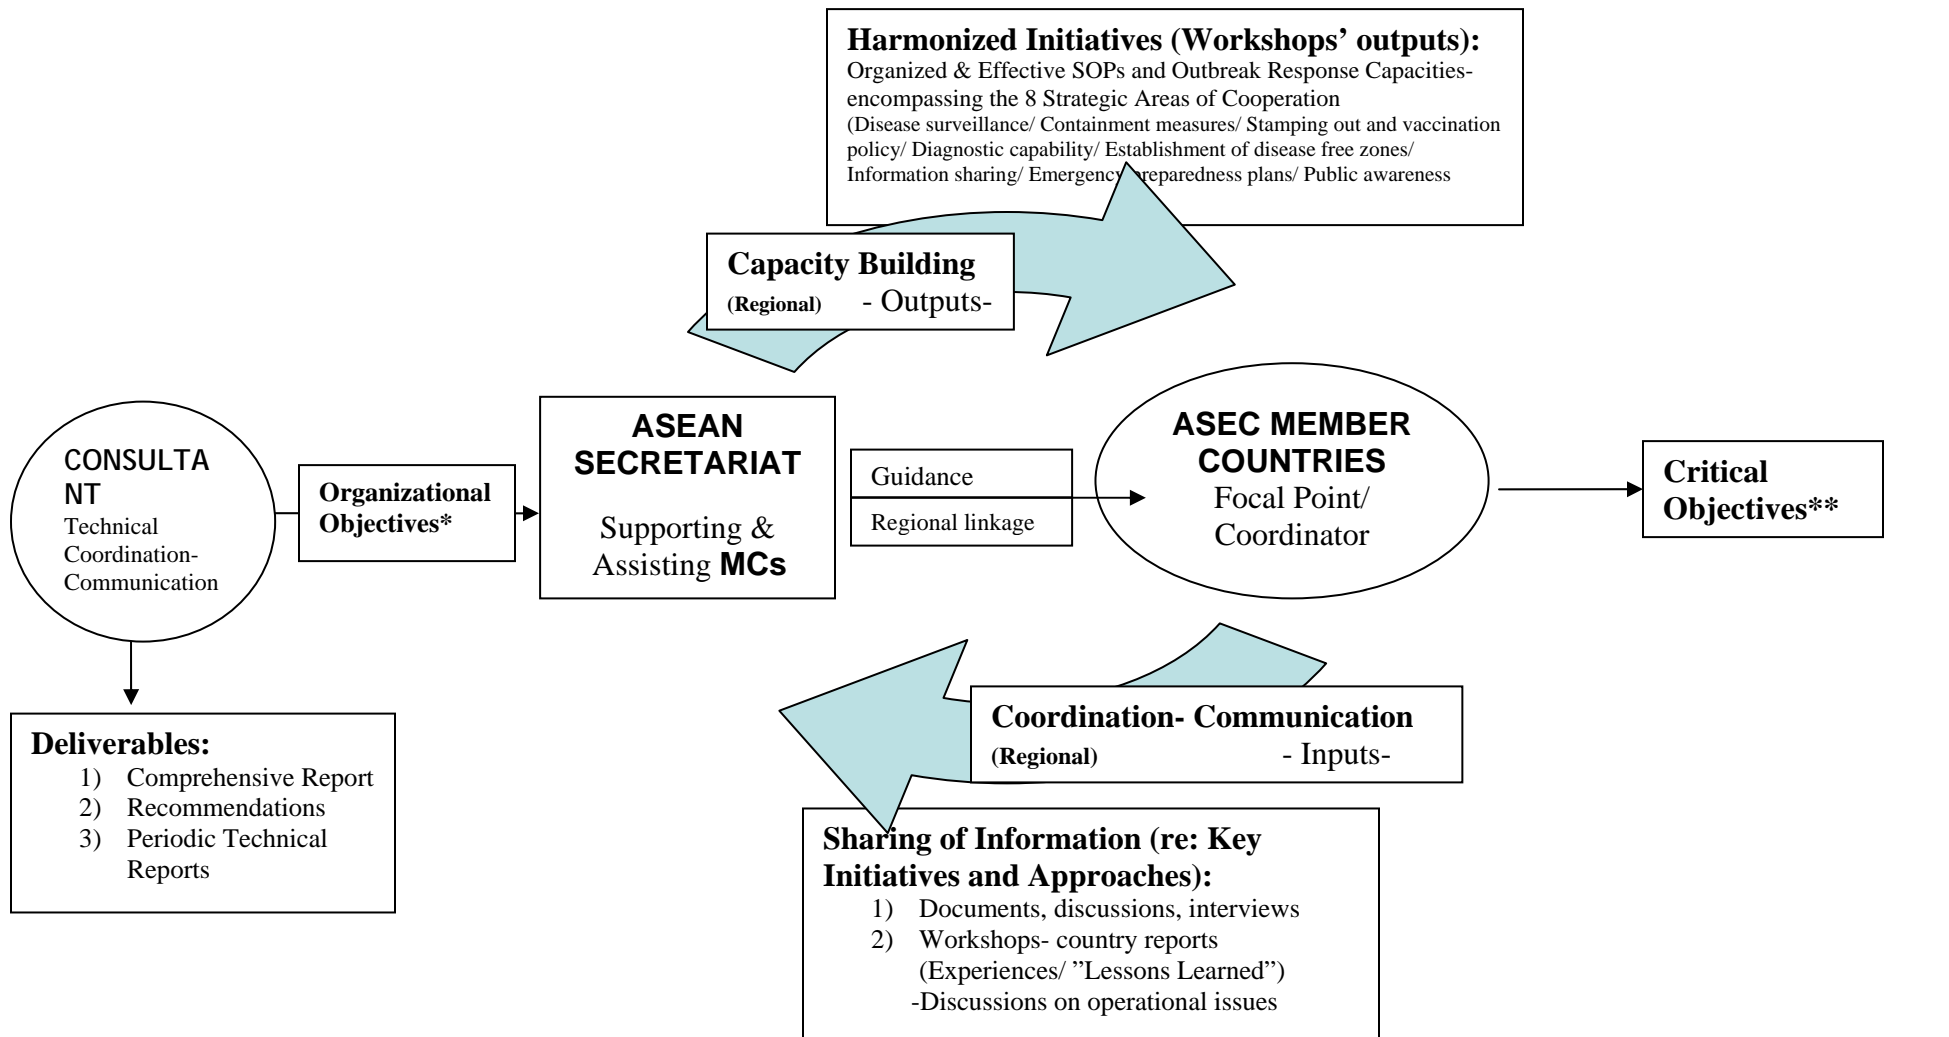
**Harmonized Initiatives (Workshops' outputs):**
Organized & Effective SOPs and Outbreak Response Capacities- encompassing the 8 Strategic Areas of Cooperation
(Disease surveillance/ Containment measures/ Stamping out and vaccination policy/ Diagnostic capability/ Establishment of disease free zones/ Information sharing/ Emergency preparedness plans/ Public awareness

**Capacity Building**
**(Regional)** - Outputs-

CONSULTANT
Technical Coordination- Communication

**Organizational Objectives***

**ASEAN SECRETARIAT**
Supporting & Assisting **MCs**

Guidance
Regional linkage

**ASEC MEMBER COUNTRIES**
Focal Point/ Coordinator

**Critical Objectives****

**Deliverables:**
1) Comprehensive Report
2) Recommendations
3) Periodic Technical Reports

**Coordination- Communication**
**(Regional)** - Inputs-

**Sharing of Information (re: Key Initiatives and Approaches):**
1) Documents, discussions, interviews
2) Workshops- country reports (Experiences/ "Lessons Learned")
-Discussions on operational issues